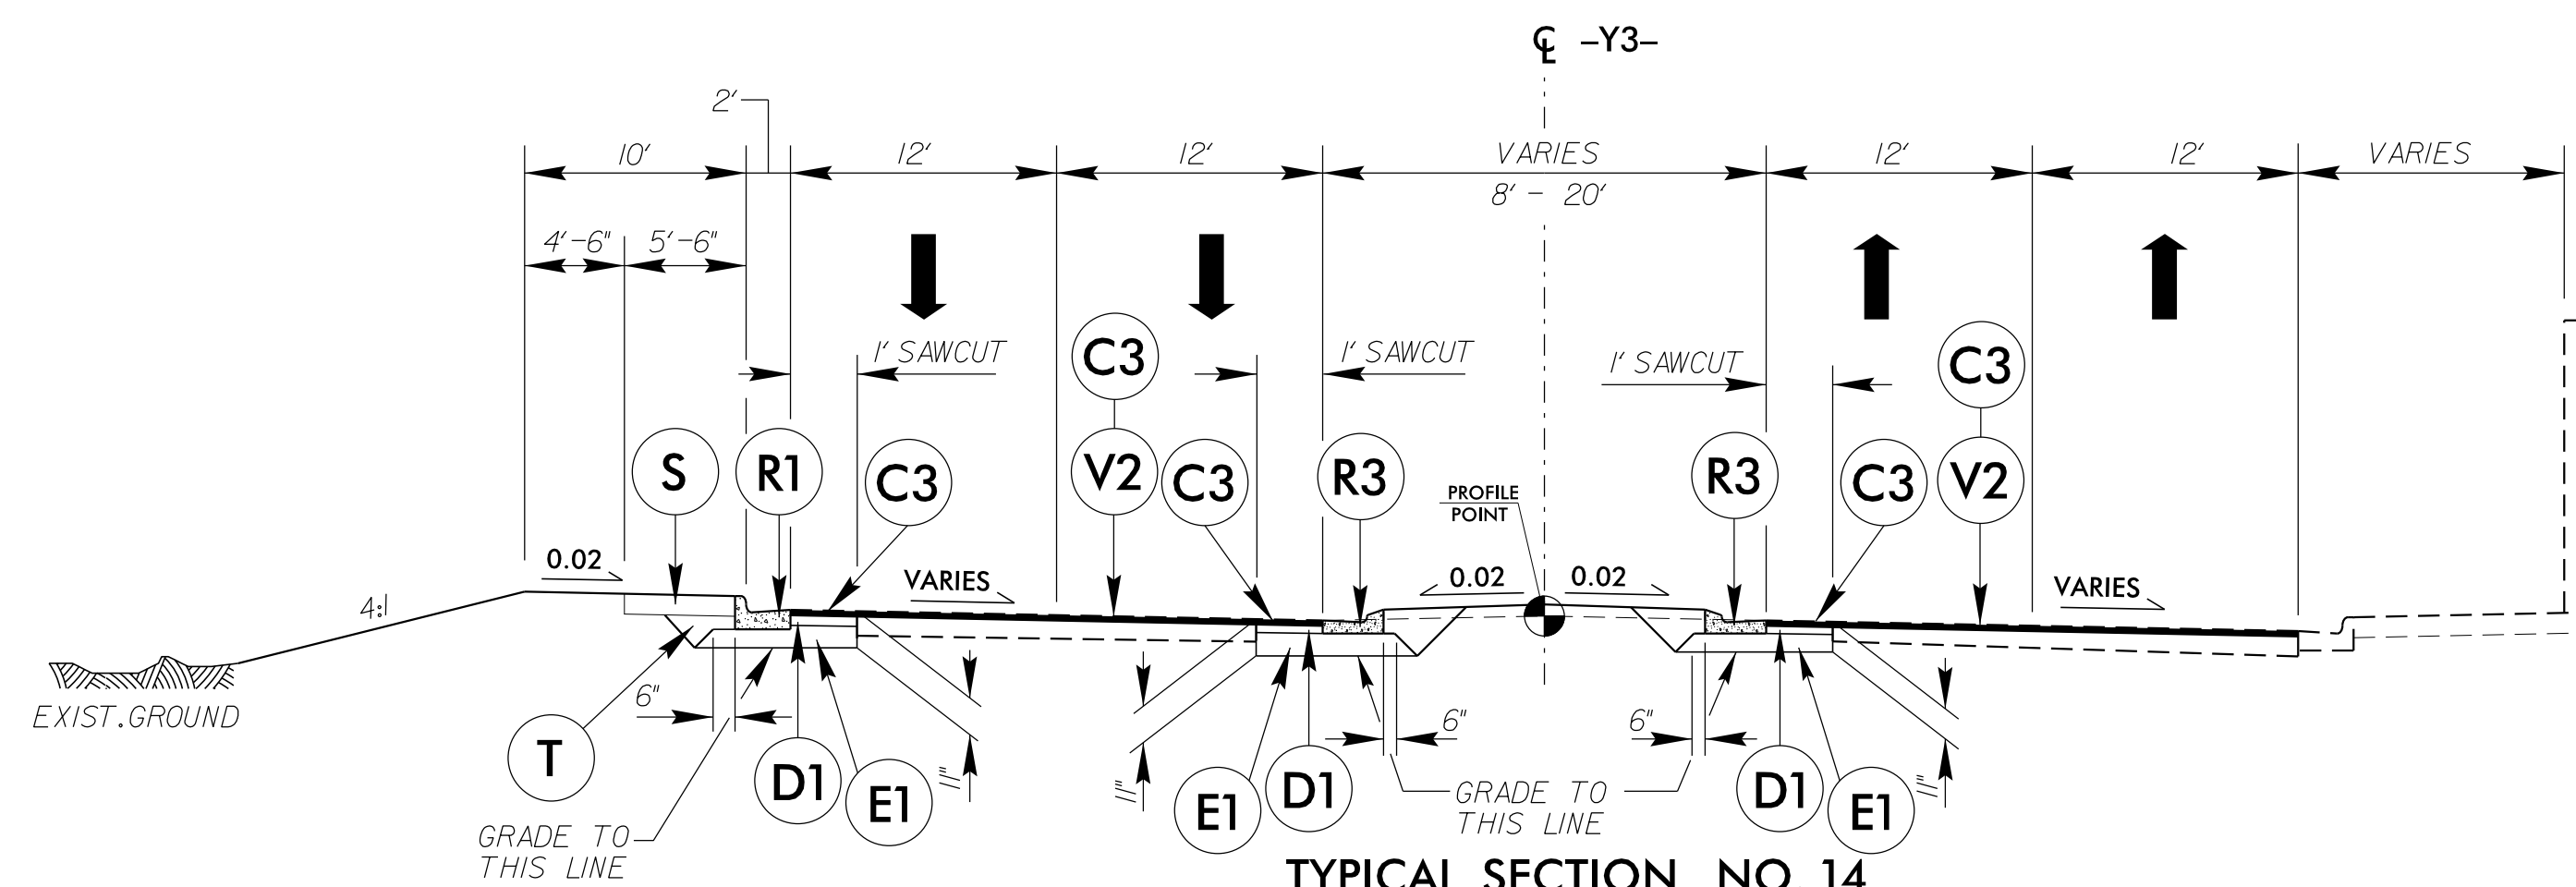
℄ -Y3-

2'

10'

12'

12'

VARIES

8' - 20'

12'

12'

VARIES

4'-6"

5'-6"

1' SAWCUT

C3

1' SAWCUT

1' SAWCUT

C3

S

R1

C3

V2

C3

R3

PROFILE POINT

R3

C3

V2

0.02

VARIES

0.02

0.02

VARIES

4:1

EXIST.GROUND

6"

6"

6"

T

D1

E1

1"

1"

E1

D1

GRADE TO THIS LINE

D1

E1

1"

GRADE TO THIS LINE

TYPICAL SECTION NO. 14